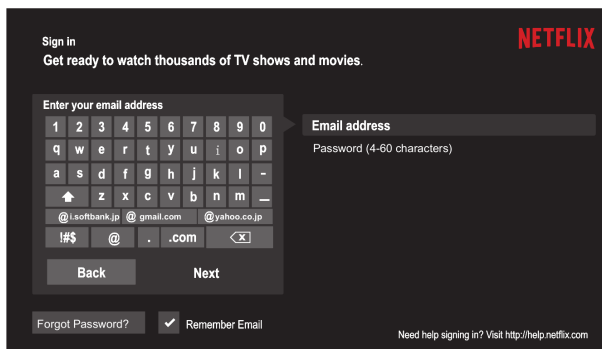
NETFLIX

Sign in
Get ready to watch thousands of TV shows and movies.

Enter your email address

| 1 | 2 | 3 | 4 | 5 | 6 | 7 | 8 | 9 | 0 |
|---|---|---|---|---|---|---|---|---|---|
| q | w | e | r | t | y | u | i | o | p |
| a | s | d | f | g | h | j | k | l | - |
| ⇧ | z | x | c | v | b | n | m | _ | |

@i.softbank.jp @gmail.com @yahoo.co.jp
!#$ @ . .com

Back
Next

Email address
Password (4-60 characters)

Forgot Password?
Remember Email

Need help signing in? Visit http://help.netflix.com